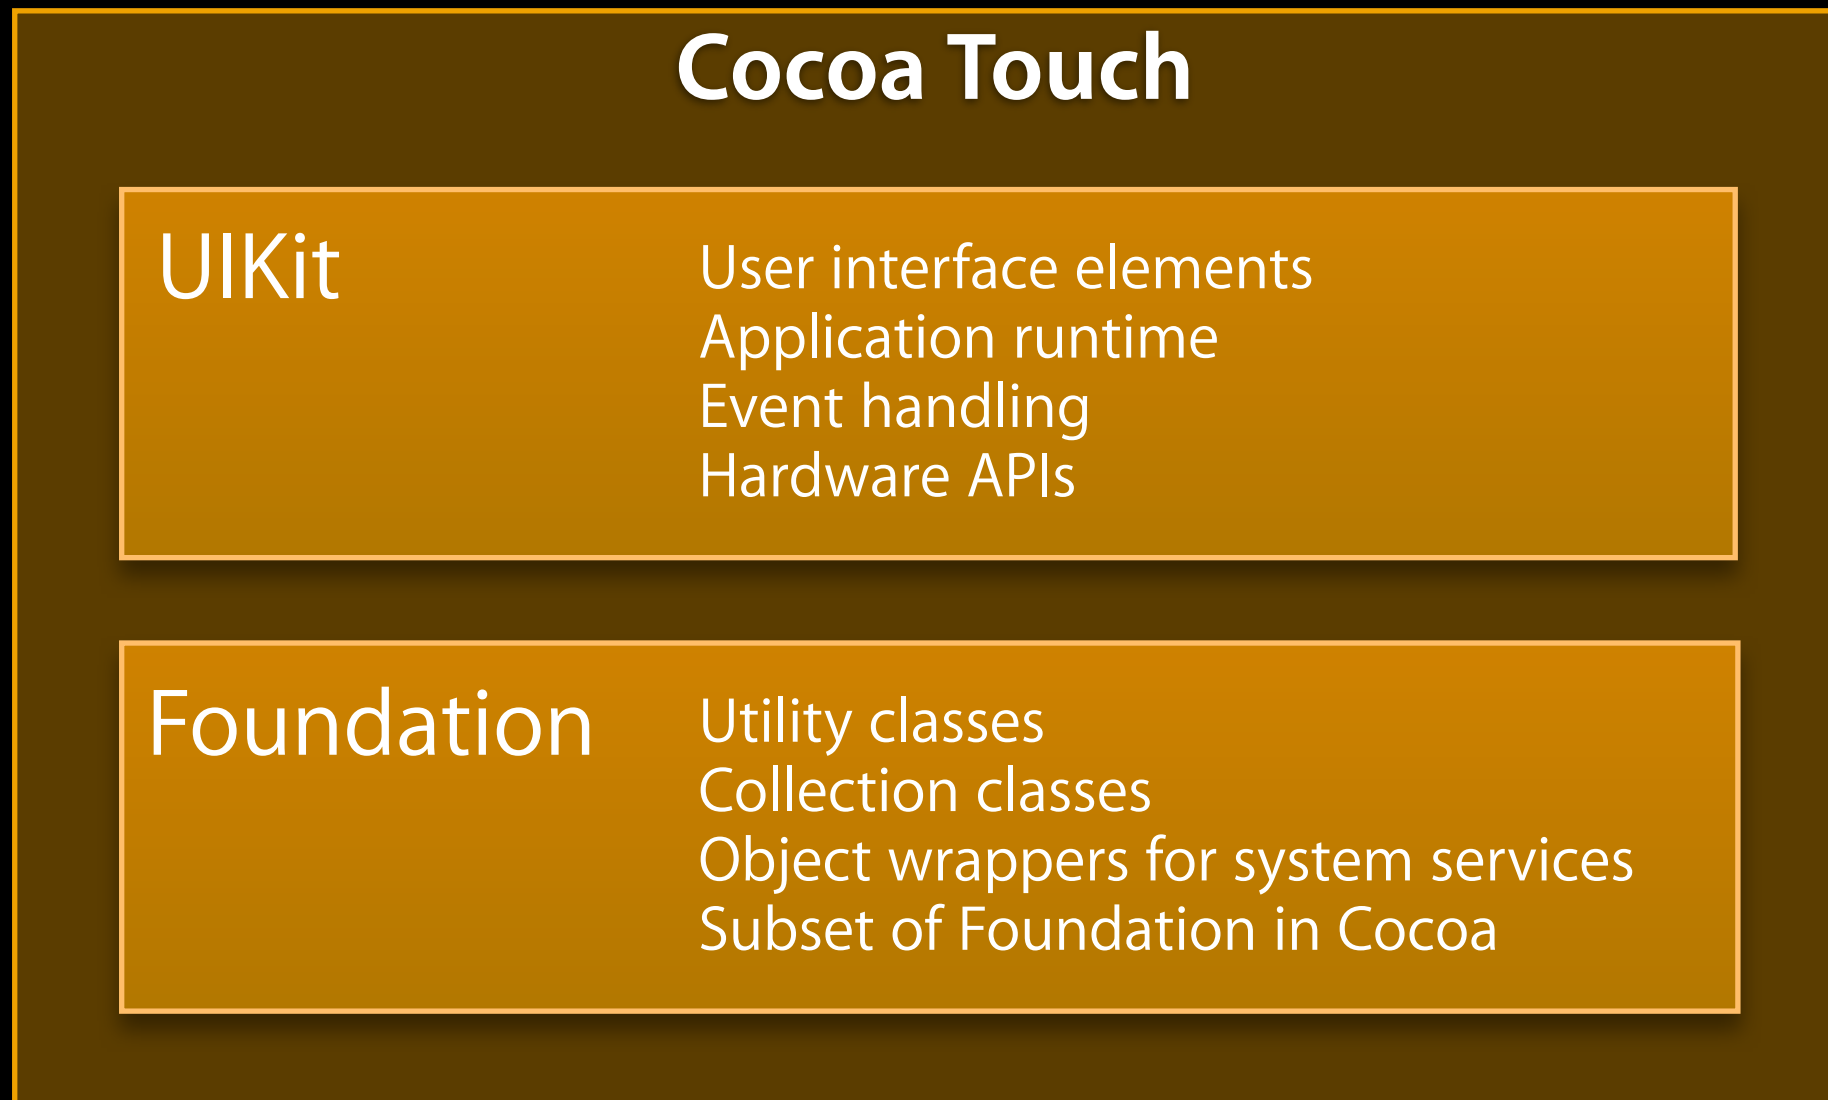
Cocoa Touch

UIKit

User interface elements
Application runtime
Event handling
Hardware APIs

Foundation

Utility classes
Collection classes
Object wrappers for system services
Subset of Foundation in Cocoa